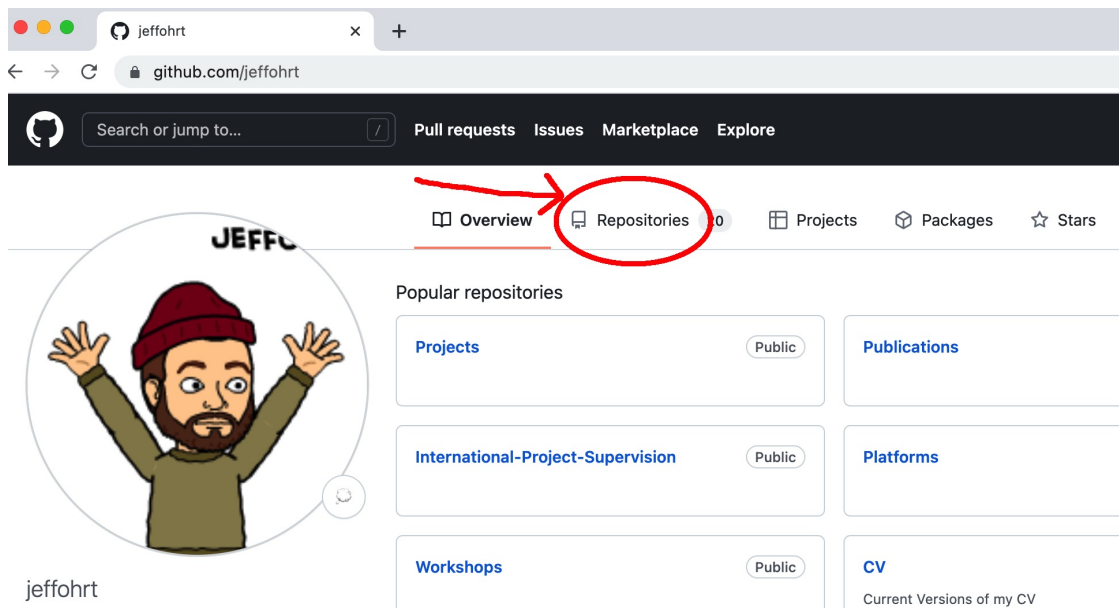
jeffohrt ×
+
github.com/jeffohrt

Search or jump to... /
Pull requests Issues Marketplace Explore

Overview Repositories 20 Projects Packages Stars

JEFFO

Popular repositories

Projects Public
Publications

International-Project-Supervision Public
Platforms

Workshops Public
CV
Current Versions of my CV

jeffohrt